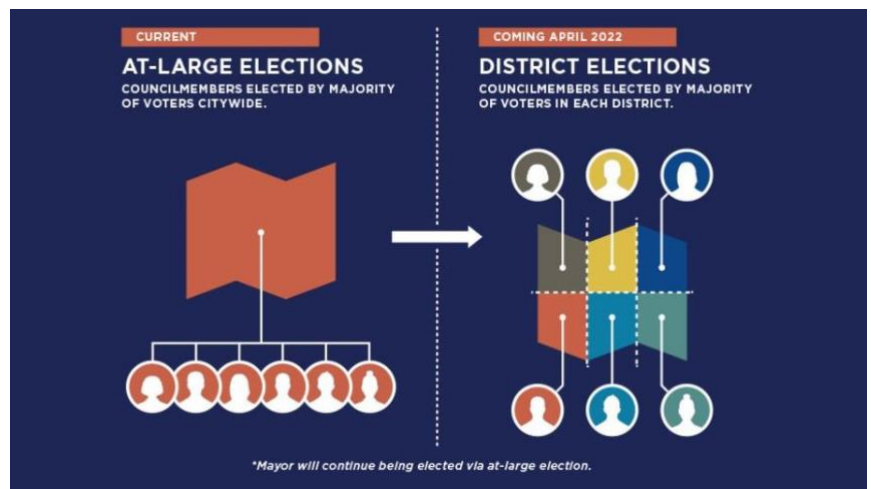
CURRENT

AT-LARGE ELECTIONS

COUNCILMEMBERS ELECTED BY MAJORITY OF VOTERS CITYWIDE.

COMING APRIL 2022

DISTRICT ELECTIONS

COUNCILMEMBERS ELECTED BY MAJORITY OF VOTERS IN EACH DISTRICT.

*Mayor will continue being elected via at-large election.